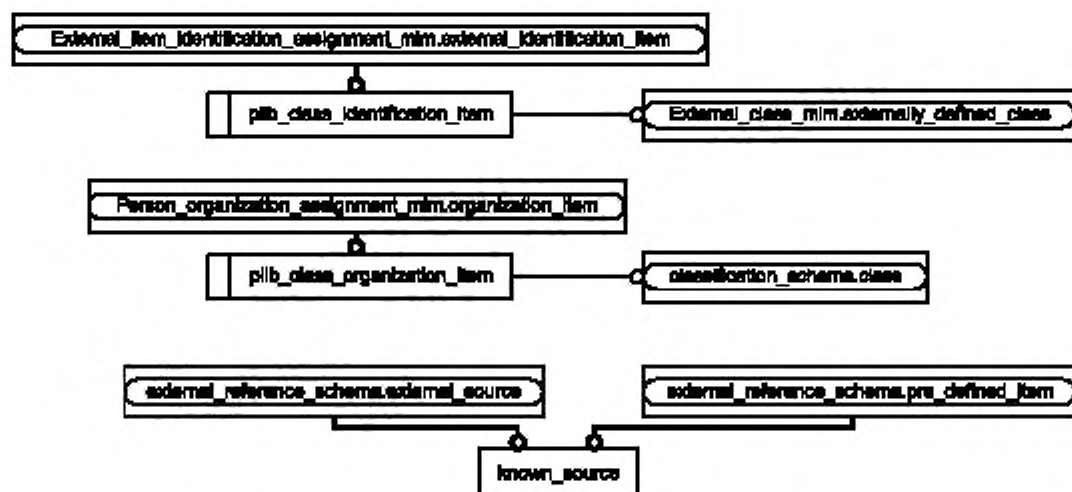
External_item_identification_assignment_mim.external_identification_item

plib_class_identification_item

External_class_mim.externally_defined_class

Person_organization_assignment_mim.organization_item

plib_class_organization_item

classification_schema.class

external_reference_schema.external_source

external_reference_schema.pre_defined_item

known_source